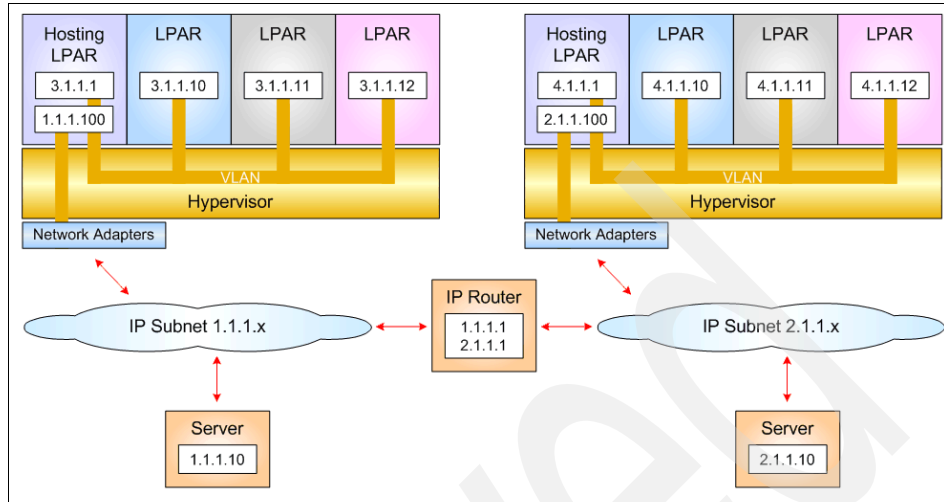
Hosting LPAR
3.1.1.1
1.1.1.100
LPAR
3.1.1.10
LPAR
3.1.1.11
LPAR
3.1.1.12
VLAN
Hypervisor
Network Adapters

Hosting LPAR
4.1.1.1
2.1.1.100
LPAR
4.1.1.10
LPAR
4.1.1.11
LPAR
4.1.1.12
VLAN
Hypervisor
Network Adapters

IP Subnet 1.1.1.x
IP Router
1.1.1.1
2.1.1.1
IP Subnet 2.1.1.x

Server
1.1.1.10

Server
2.1.1.10